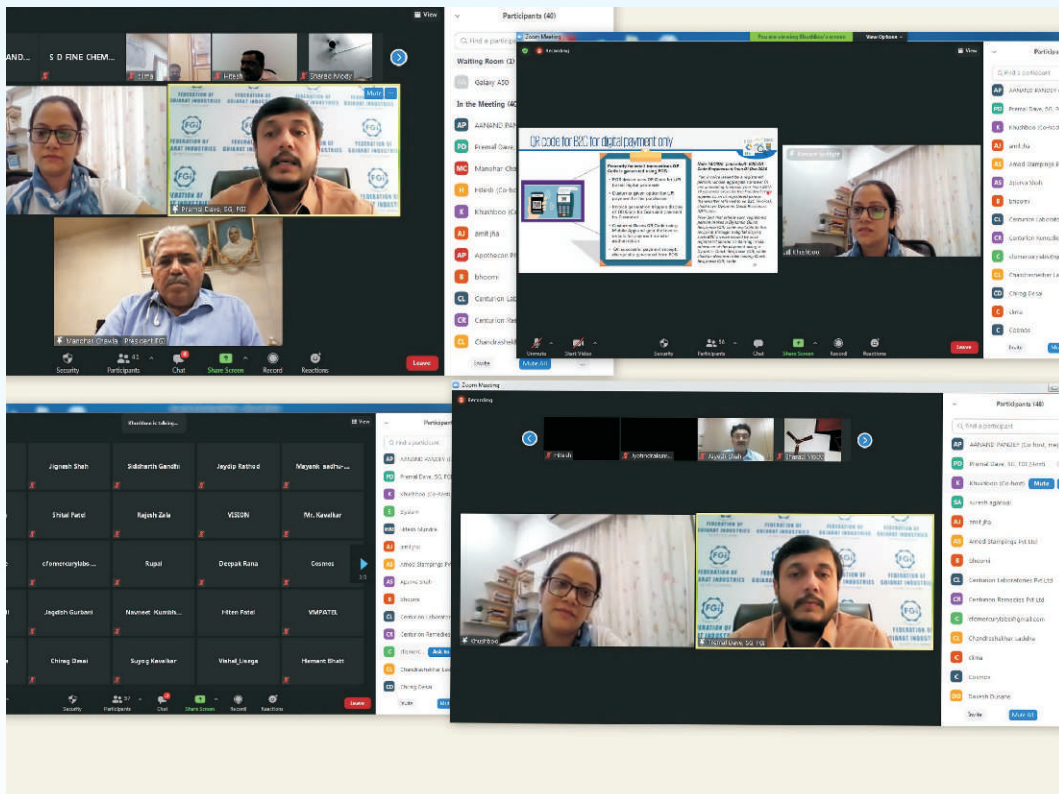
View

AAND... S D FINE CHEM... Hitesh Sharad Moody

Mute

Premal Dave, SG, FGI

Manohar Chawla - President FGI

Security Participants 41 Chat Share Screen Record Reactions Leave

Participants (40)

Find a participant

Waiting Room (1)

Galaxy A30

In the Meeting (40)

AP AANAND PANDEY

PD Premal Dave...

MC Manohar Cha...

H Hitesh (Co-host)

K Khushboo (Co...

AJ amit jha

AP Apothecon Ph...

B bhoomi

CL Centurion Lab...

CR Centurion Re...

CL Chandrashekh...

Invite Mute All

Zoom Meeting

Recording

You are viewing Khushboo's screen

View Options

View

QR code for B2C for digital payment only

Khushboo

Unmute Start Video Security Participants 56 Chat Share Screen Record Reactions End

Participants

Find a participant

AP AANAND PANDEY

PD Premal Dave, SG, F...

K Khushboo (Co-host)

AJ amit jha

AS Amrut Stampings P...

AS Apurva Shah

B bhoomi

CL Centurion Laborat...

CR Centurion Remedie...

C cfomercurylabs@...

C Chandrashekhar La...

CD Chirag Desai

C clima

C Cosmos

Invite Mute

Khushboo is talking...

View

Jignesh Shah | Siddharth Gandhi | Jaydip Rathod | Mayank sadhu...
Shital Patel | Rajesh Zala | VISION | Mr. Kawalkar
cfomercurylabs... | Rupal | Deepak Rana | Cosmos
Jagdish Gurbani | Navneet Kumbh... | Hiten Patel | VMPATEL
Chirag Desai | Suyog Kawalkar | Vishal_Lisage | Hemant Bhatt

Security Participants 57 Chat Share Screen Record Reactions Leave

Participants

Find a participant

AP AANAND PANDEY

PD Premal Dave, SG, FGI

K Khushboo (Co-host)

D Dpatel

H Hitesh Mundra

AJ amit jha

AS Amrut Stampings P...

AS Apurva Shah

B bhoomi

CL Centurion Laborat...

CR Centurion Remedies

C cfomercurylabs... Ask to

C Chandrashekhar La...

CD Chirag Desai

Invite Mute

Zoom Meeting

Recording

Hitesh Jyotindrakum... Jayesh Shah Sharad Moody

Khushboo Premal Dave, SG, FGI

Participants (40)

Find a participant

AP AANAND PANDEY (Co-host, me)

PD Premal Dave, SG, FGI (Host)

K Khushboo (Co-host) Mute

SA suresh agarwal

AJ amit jha

AS Amrut Stampings Pvt Ltd

B bhoomi

CL Centurion Laboratories Pvt Ltd

CR Centurion Remedies Pvt Ltd

C cfomercurylabs@gmail.com

C Chandrashekhar Ladda

C clima

C Cosmos

DD Daxesh Dusane

Invite Mute All